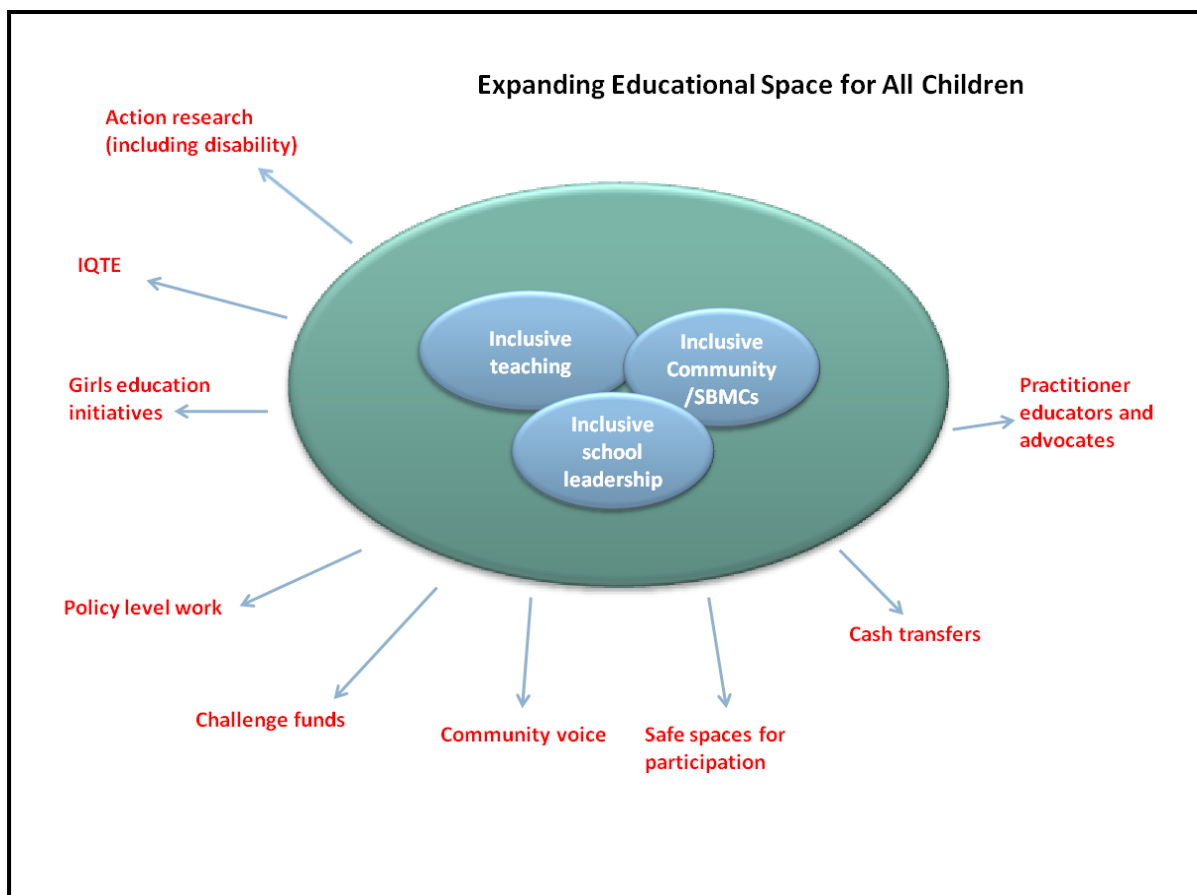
Expanding Educational Space for All Children

Action research (including disability)

IQTE

Girls education initiatives

Inclusive teaching

Inclusive Community /SBMCs

Inclusive school leadership

Practitioner educators and advocates

Policy level work

Cash transfers

Challenge funds

Community voice

Safe spaces for participation